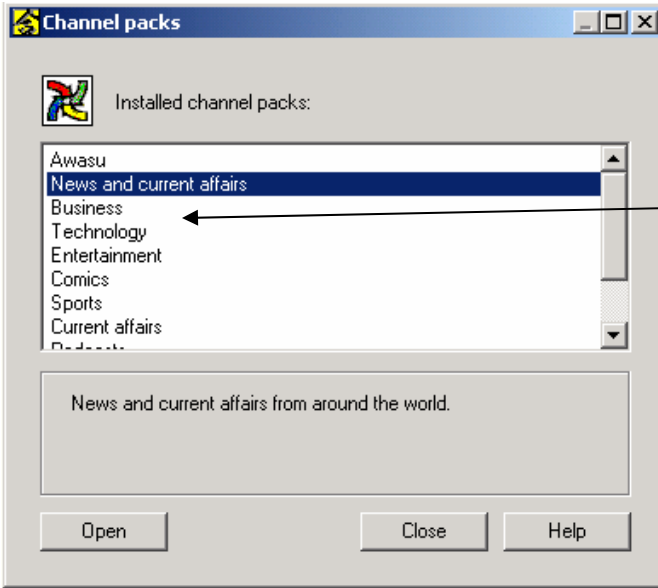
Channel packs

Installed channel packs:

Awasu
News and current affairs
Business
Technology
Entertainment
Comics
Sports
Current affairs
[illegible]

News and current affairs from around the world.

Open
Close
Help